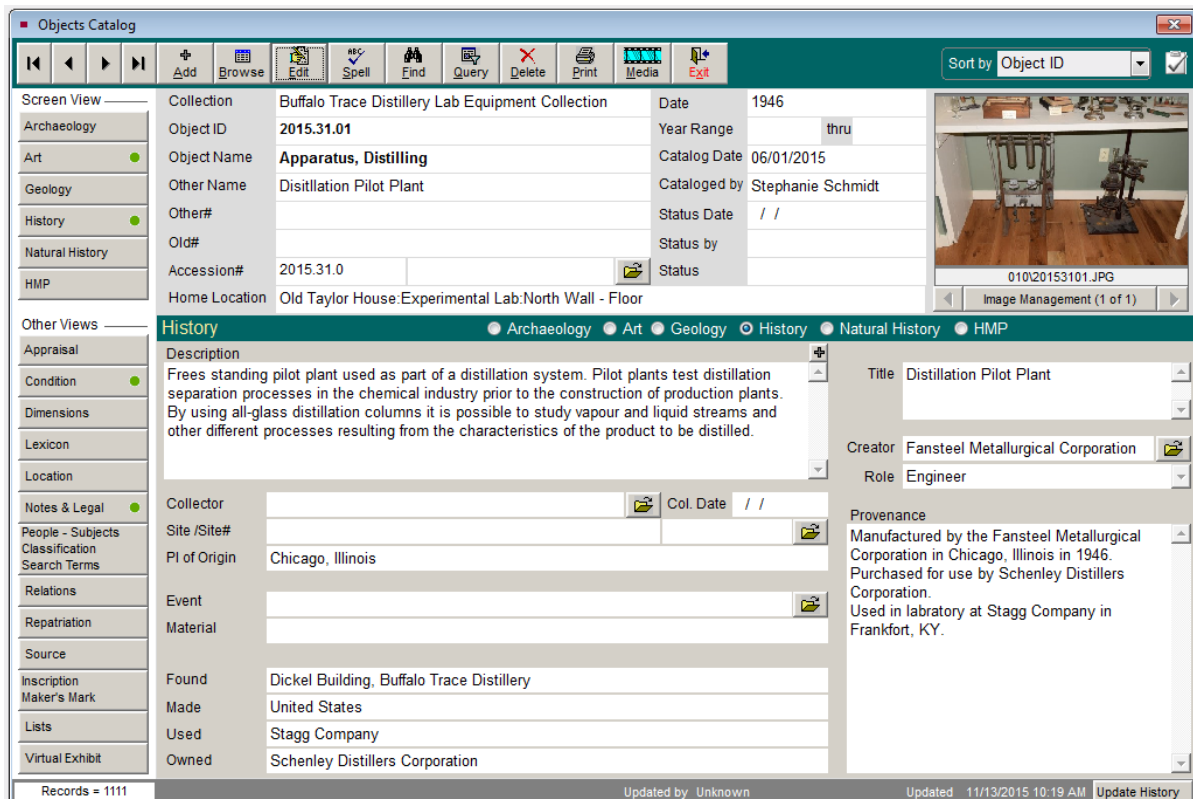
Objects Catalog

Add Browse Edit Spell Find Query Delete Print Media Exit

Sort by Object ID

Screen View
Archaeology
Art
Geology
History
Natural History
HMP

Other Views
Appraisal
Condition
Dimensions
Lexicon
Location
Notes & Legal
People - Subjects Classification Search Terms
Relations
Repatriation
Source
Inscription Maker's Mark
Lists
Virtual Exhibit

Collection Buffalo Trace Distillery Lab Equipment Collection
Object ID **2015.31.01**
Object Name **Apparatus, Distilling**
Other Name Disitllation Pilot Plant
Other#
Old#
Accession# 2015.31.0
Home Location Old Taylor House:Experimental Lab:North Wall - Floor

Date 1946
Year Range thru
Catalog Date 06/01/2015
Cataloged by Stephanie Schmidt
Status Date / /
Status by
Status

010\20153101.JPG
Image Management (1 of 1)

History
Archaeology Art Geology History Natural History HMP

Description
Frees standing pilot plant used as part of a distillation system. Pilot plants test distillation separation processes in the chemical industry prior to the construction of production plants. By using all-glass distillation columns it is possible to study vapour and liquid streams and other different processes resulting from the characteristics of the product to be distilled.

Collector
Col. Date / /
Site /Site#
Pl of Origin Chicago, Illinois
Event
Material
Found Dickel Building, Buffalo Trace Distillery
Made United States
Used Stagg Company
Owned Schenley Distillers Corporation

Title Distillation Pilot Plant
Creator Fansteel Metallurgical Corporation
Role Engineer
Provenance
Manufactured by the Fansteel Metallurgical Corporation in Chicago, Illinois in 1946.
Purchased for use by Schenley Distillers Corporation.
Used in labratory at Stagg Company in Frankfort, KY.

Records = 1111
Updated by Unknown
Updated 11/13/2015 10:19 AM
Update History